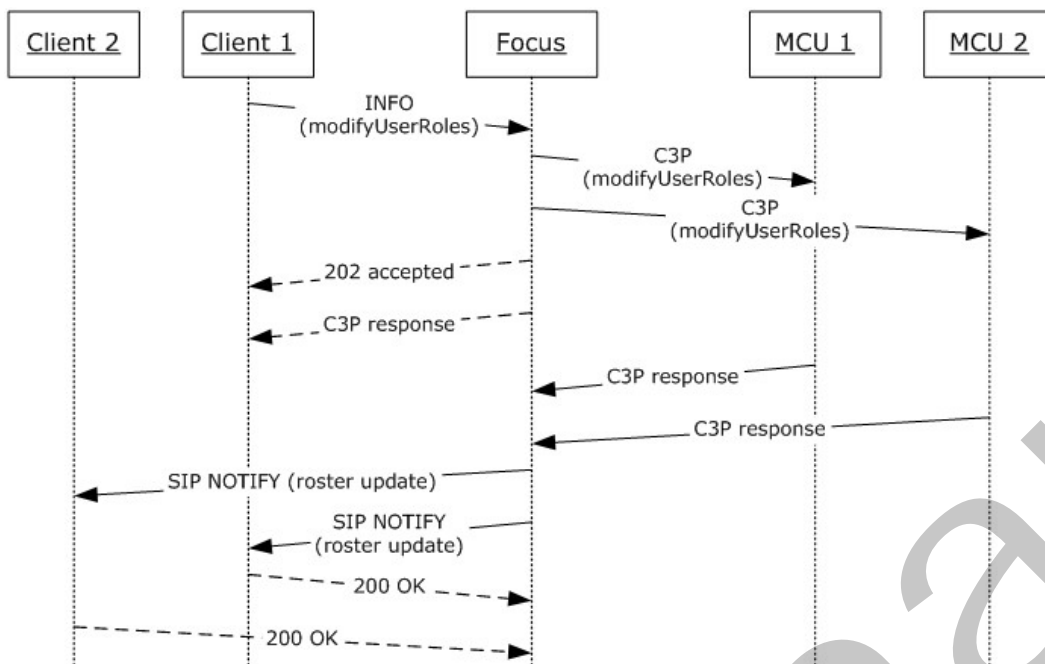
Client 2

Client 1

Focus

MCU 1

MCU 2

INFO (modifyUserRoles)

C3P (modifyUserRoles)

C3P (modifyUserRoles)

202 accepted

C3P response

C3P response

C3P response

SIP NOTIFY (roster update)

SIP NOTIFY (roster update)

200 OK

200 OK